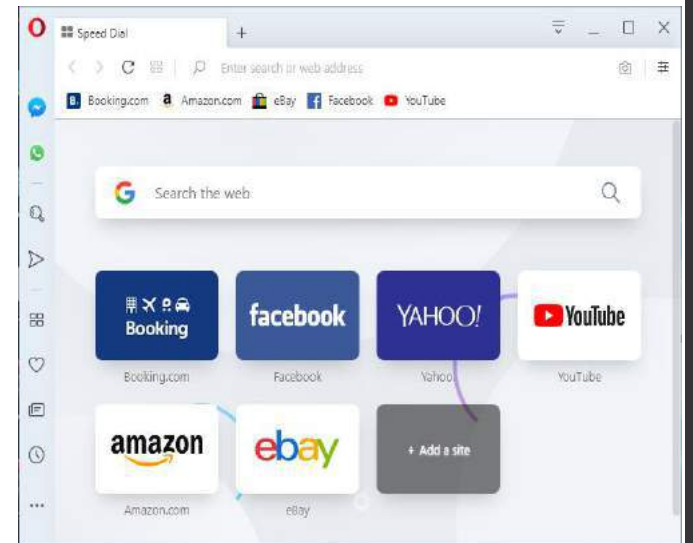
Speed Dial
+
Enter search or web address
B. Booking.com a Amazon.com eBay Facebook YouTube
Search the web
Booking
facebook
YAHOO!
YouTube
Booking.com
Facebook
Yahoo
YouTube
amazon
ebay
+ Add a site
Amazon.com
eBay